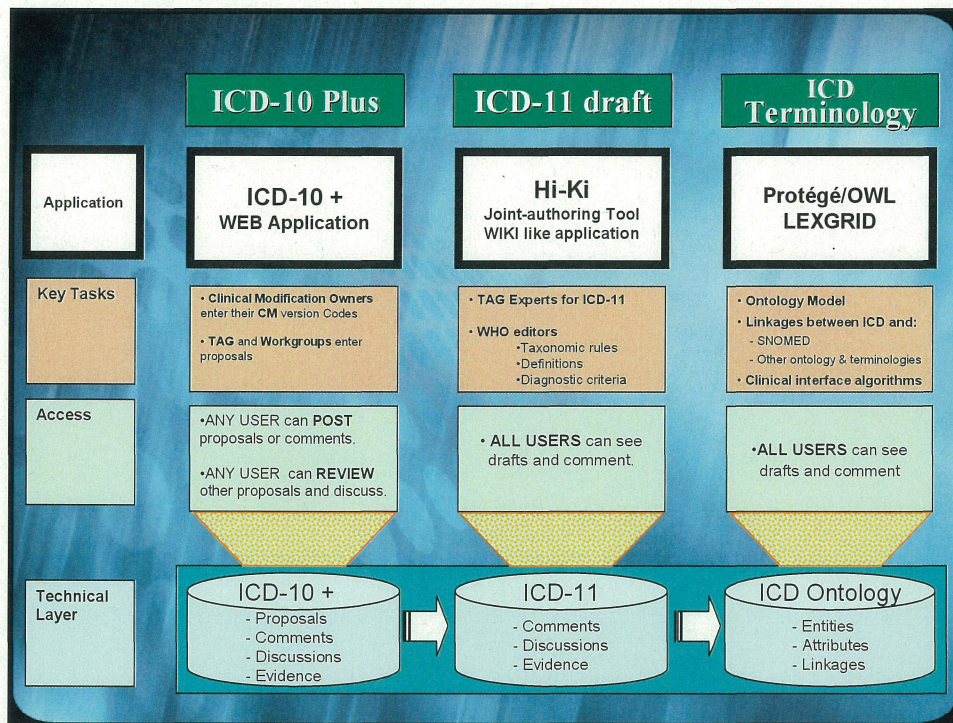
ICD-10 Plus

ICD-11 draft

ICD Terminology

Application

ICD-10 + WEB Application

Hi-Ki
Joint-authoring Tool
WIKI like application

Protégé/OWL
LEXGRID

Key Tasks

• Clinical Modification Owners enter their CM version Codes

• TAG and Workgroups enter proposals

• TAG Experts for ICD-11

• WHO editors
•Taxonomic rules
•Definitions
•Diagnostic criteria

• Ontology Model
• Linkages between ICD and:
- SNOMED
- Other ontology & terminologies
• Clinical interface algorithms

Access

•ANY USER can POST proposals or comments.

•ANY USER can REVIEW other proposals and discuss.

• ALL USERS can see drafts and comment.

•ALL USERS can see drafts and comment

Technical Layer

ICD-10 +
- Proposals
- Comments
- Discussions
- Evidence

ICD-11
- Comments
- Discussions
- Evidence

ICD Ontology
- Entities
- Attributes
- Linkages